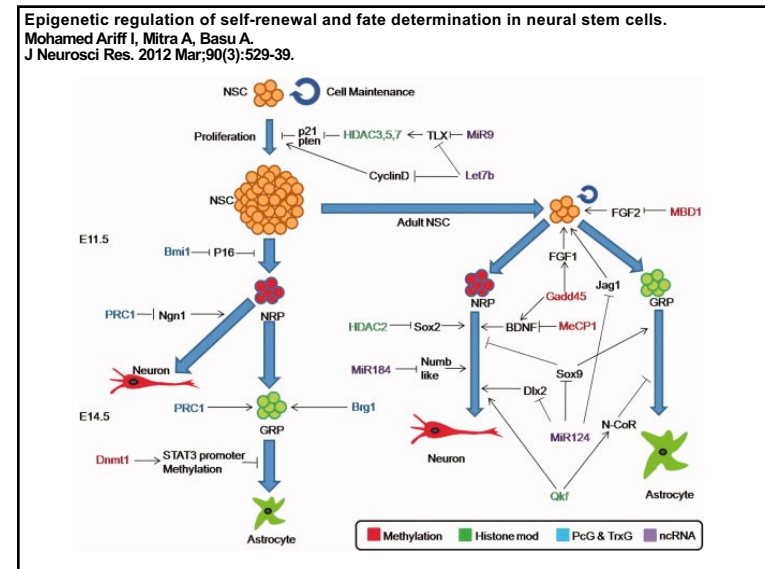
Epigenetic regulation of self-renewal and fate determination in neural stem cells.
Mohamed Ariff I, Mitra A, Basu A.
J Neurosci Res. 2012 Mar;90(3):529-39.

NSC
Cell Maintenance
Proliferation
p21
pten
HDAC3,5,7
TLX
MiR9
CyclinD
Let7b
NSC
Adult NSC
FGF2
MBD1
E11.5
Bmi1
P16
FGF1
NRP
Gadd45
Jag1
GRP
PRC1
Ngn1
NRP
HDAC2
Sox2
BDNF
MeCP1
Neuron
MiR184
Numb like
Sox9
Dlx2
E14.5
PRC1
Brg1
GRP
MiR124
N-CoR
Neuron
Dnmt1
STAT3 promoter Methylation
Qkf
Astrocyte
Astrocyte
Methylation
Histone mod
PcG & TrxG
ncRNA